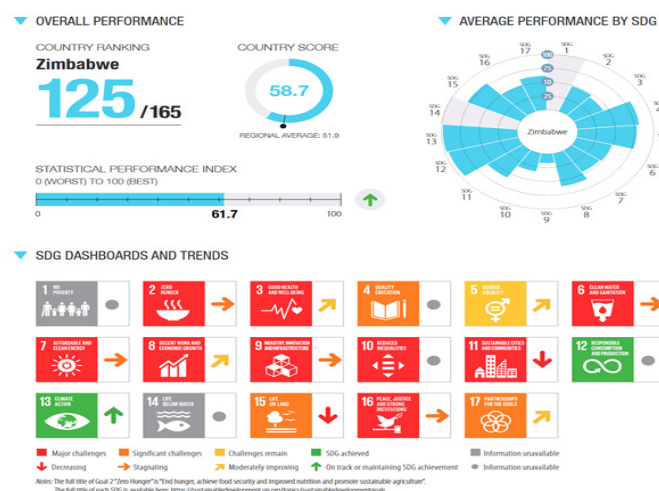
OVERALL PERFORMANCE

COUNTRY RANKING

Zimbabwe

125 /165

COUNTRY SCORE

58.7

REGIONAL AVERAGE: 51.9

STATISTICAL PERFORMANCE INDEX

0 (WORST) TO 100 (BEST)

0

61.7

100

AVERAGE PERFORMANCE BY SDG

SDG 1
SDG 2
SDG 3
SDG 4
SDG 7
SDG 8
SDG 9
SDG 10
SDG 11
SDG 12
SDG 13
SDG 14
SDG 15
SDG 16
SDG 17

100
75
50
25

Zimbabwe

SDG DASHBOARDS AND TRENDS

1 NO POVERTY
2 ZERO HUNGER
3 GOOD HEALTH AND WELL-BEING
4 QUALITY EDUCATION
5 GENDER EQUALITY
6 CLEAN WATER AND SANITATION
7 AFFORDABLE AND CLEAN ENERGY
8 DECENT WORK AND ECONOMIC GROWTH
9 INDUSTRY, INNOVATION AND INFRASTRUCTURE
10 REDUCED INEQUALITIES
11 SUSTAINABLE CITIES AND COMMUNITIES
12 RESPONSIBLE CONSUMPTION AND PRODUCTION
13 CLIMATE ACTION
14 LIFE BELOW WATER
15 LIFE ON LAND
16 PEACE, JUSTICE AND STRONG INSTITUTIONS
17 PARTNERSHIPS FOR THE GOALS

Major challenges
Significant challenges
Challenges remain
SDG achieved
Information unavailable
Decreasing
Stagnating
Moderately improving
On track or maintaining SDG achievement
Information unavailable

Notes: The full title of Goal 2 "Zero Hunger" is "End hunger, achieve food security and improved nutrition and promote sustainable agriculture".
The full title of each SDG is available here: https://sustainabledevelopment.un.org/topics/sustainabledevelopmentgoals